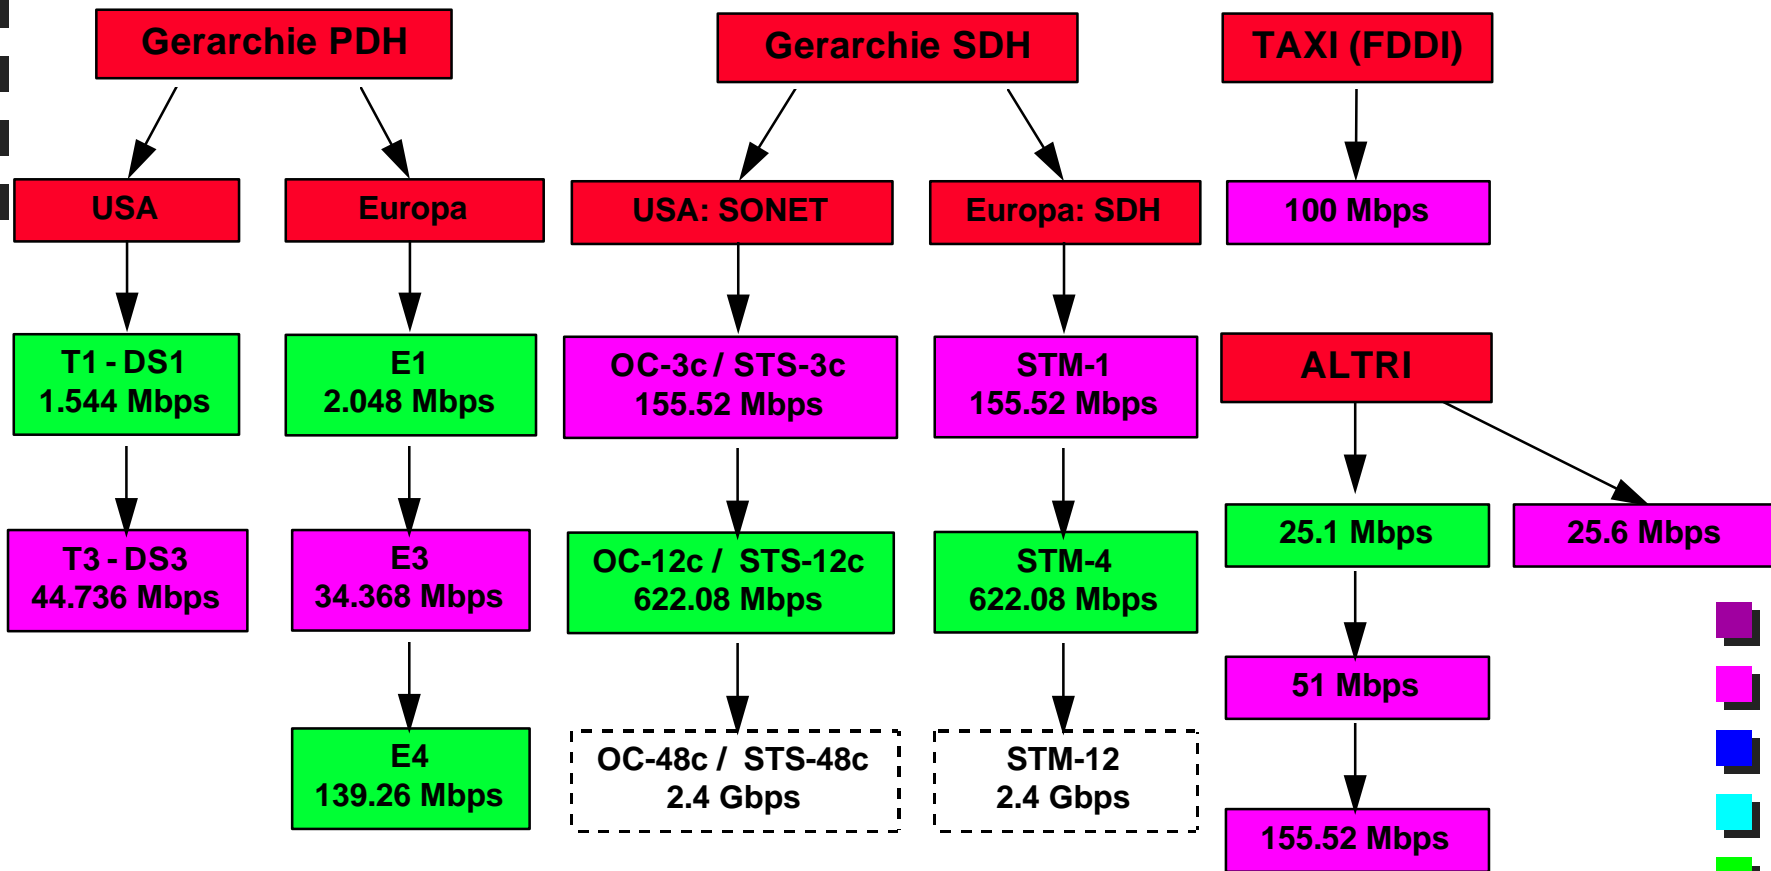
Gerarchie PDH

USA

T1 - DS1
1.544 Mbps

T3 - DS3
44.736 Mbps

Europa

E1
2.048 Mbps

E3
34.368 Mbps

E4
139.26 Mbps

Gerarchie SDH

USA: SONET

OC-3c / STS-3c
155.52 Mbps

OC-12c / STS-12c
622.08 Mbps

OC-48c / STS-48c
2.4 Gbps

Europa: SDH

STM-1
155.52 Mbps

STM-4
622.08 Mbps

STM-12
2.4 Gbps

TAXI (FDDI)

100 Mbps

ALTRI

25.1 Mbps

51 Mbps

155.52 Mbps

25.6 Mbps